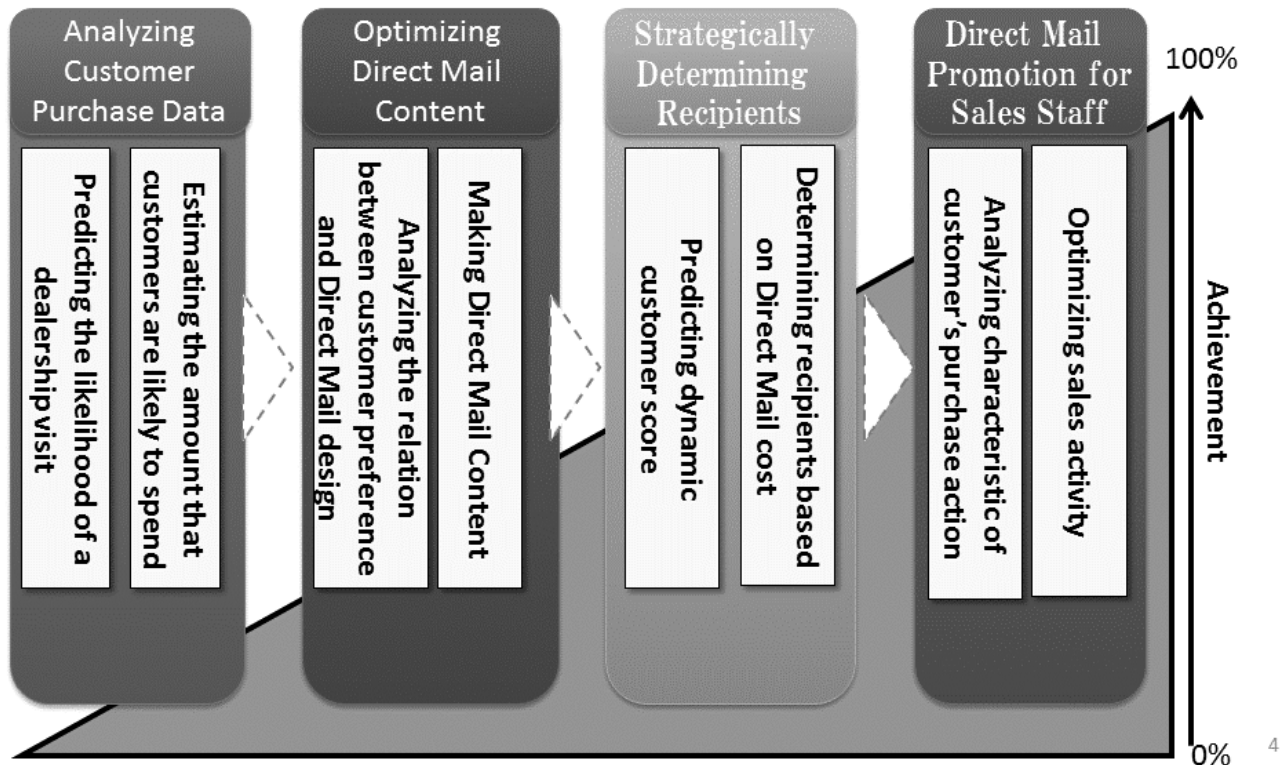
Analyzing Customer Purchase Data

Predicting the likelihood of a dealership visit

Estimating the amount that customers are likely to spend

Optimizing Direct Mail Content

Analyzing the relation between customer preference and Direct Mail design

Making Direct Mail Content

Strategically Determining Recipients

Predicting dynamic customer score

Determining recipients based on Direct Mail cost

Direct Mail Promotion for Sales Staff

Analyzing characteristic of customer's purchase action

Optimizing sales activity

100%

Achievement

0%

4